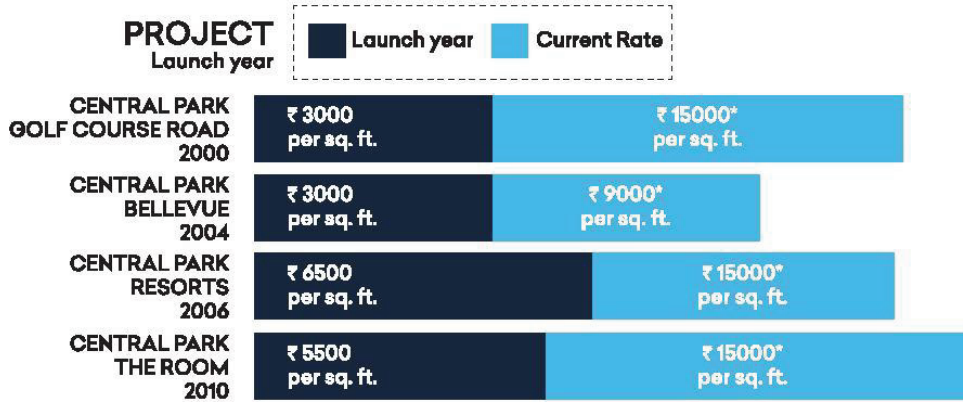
PROJECT
Launch year

Launch year
Current Rate

CENTRAL PARK GOLF COURSE ROAD 2000
₹ 3000 per sq. ft.
₹ 15000* per sq. ft.

CENTRAL PARK BELLEVUE 2004
₹ 3000 per sq. ft.
₹ 9000* per sq. ft.

CENTRAL PARK RESORTS 2006
₹ 6500 per sq. ft.
₹ 15000* per sq. ft.

CENTRAL PARK THE ROOM 2010
₹ 5500 per sq. ft.
₹ 15000* per sq. ft.